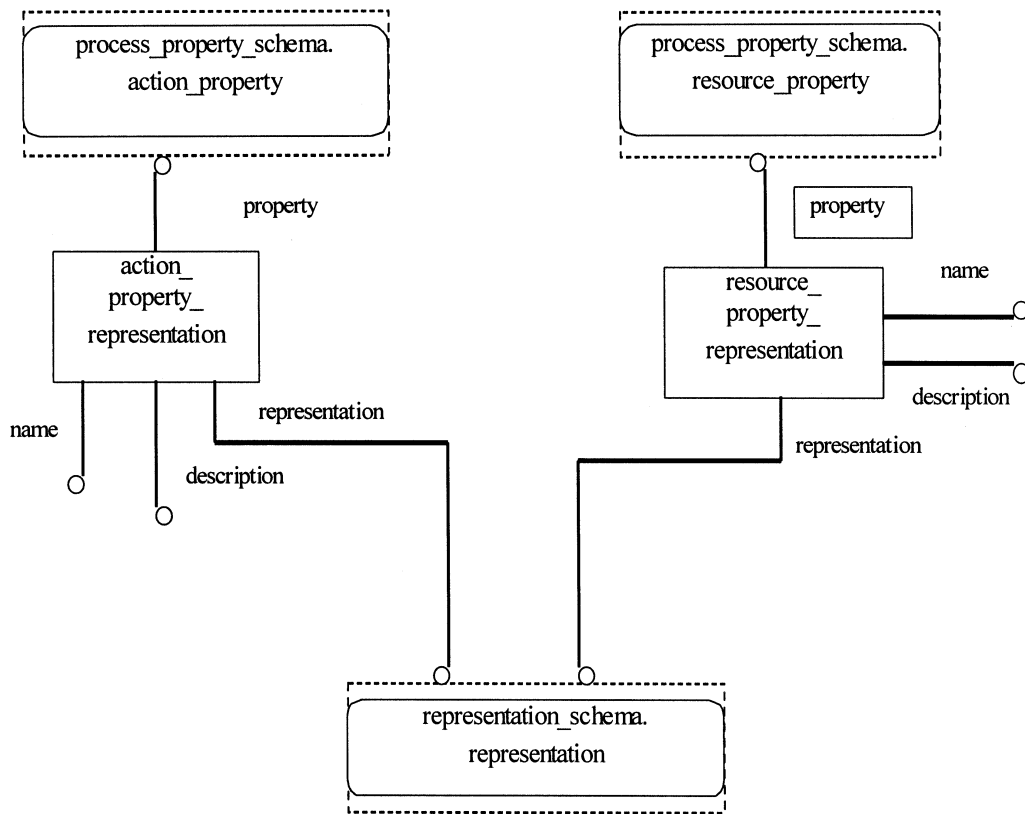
process_property_schema.
action_property

process_property_schema.
resource_property

property

property

action_
property_
representation

resource_
property_
representation

name

name

description

description

representation

representation

representation_schema.
representation